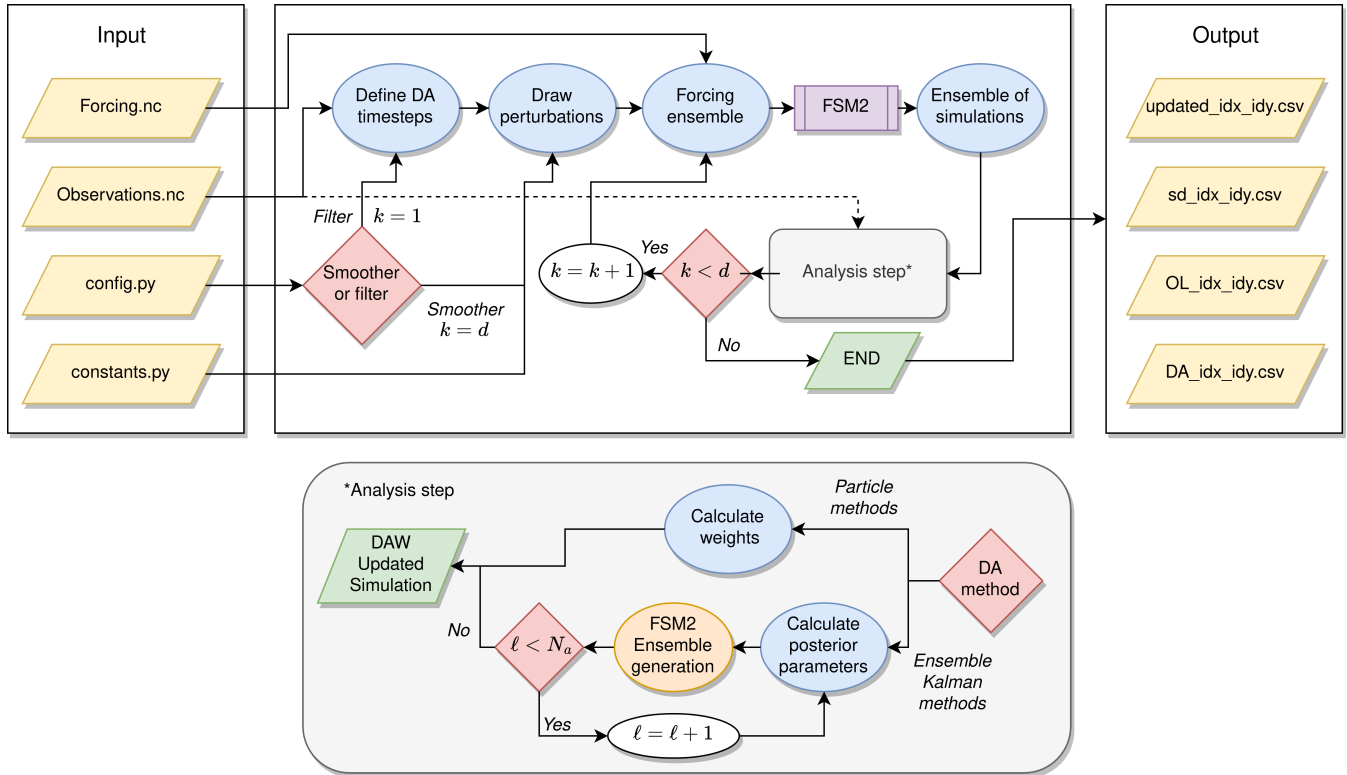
Input

Forcing.nc

Observations.nc

config.py

constants.py

Define DA timesteps

Draw perturbations

Forcing ensemble

FSM2

Ensemble of simulations

Filter $k=1$

Smoother or filter

Smoother $k=d$

$k=k+1$

Yes

$k<d$

Analysis step*

No

END

Output

updated_idx_idy.csv

sd_idx_idy.csv

OL_idx_idy.csv

DA_idx_idy.csv

*Analysis step

Particle methods

Calculate weights

DAW Updated Simulation

DA method

No

$\ell<N_a$

FSM2 Ensemble generation

Calculate posterior parameters

Ensemble Kalman methods

Yes

$\ell=\ell+1$